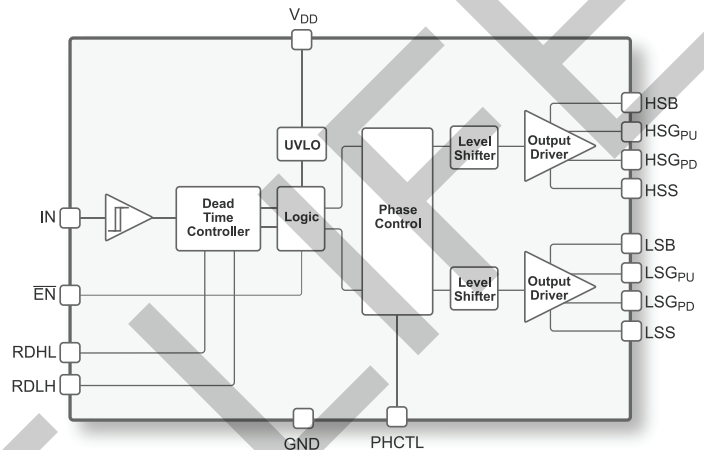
$V_{DD}$

UVLO

Phase Control

Level Shifter

Output Driver

HSB
$HSG_{PU}$
$HSG_{PD}$
HSS

IN

Dead Time Controller

Logic

Level Shifter

Output Driver

LSB
$LSG_{PU}$
$LSG_{PD}$
LSS

$\overline{EN}$

RDHL

RDLH

GND

PHCTL